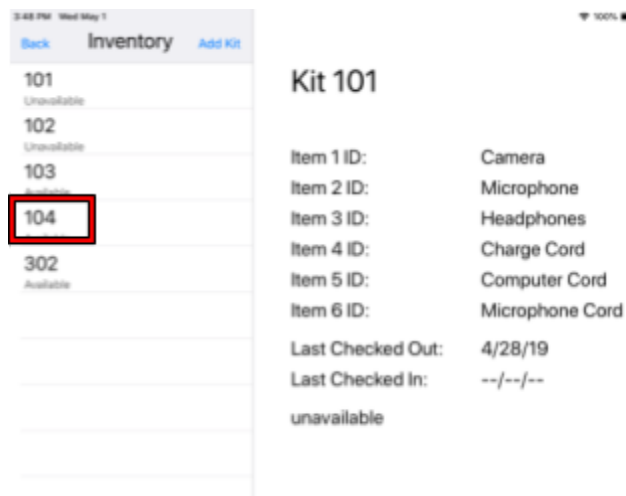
3:48 PM Wed May 1

100%

Back Inventory Add Kit

101
Unavailable

102
Unavailable

103
Available

104
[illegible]

302
Available

Kit 101

Item 1 ID: Camera
Item 2 ID: Microphone
Item 3 ID: Headphones
Item 4 ID: Charge Cord
Item 5 ID: Computer Cord
Item 6 ID: Microphone Cord

Last Checked Out: 4/28/19
Last Checked In: --/--/--

unavailable